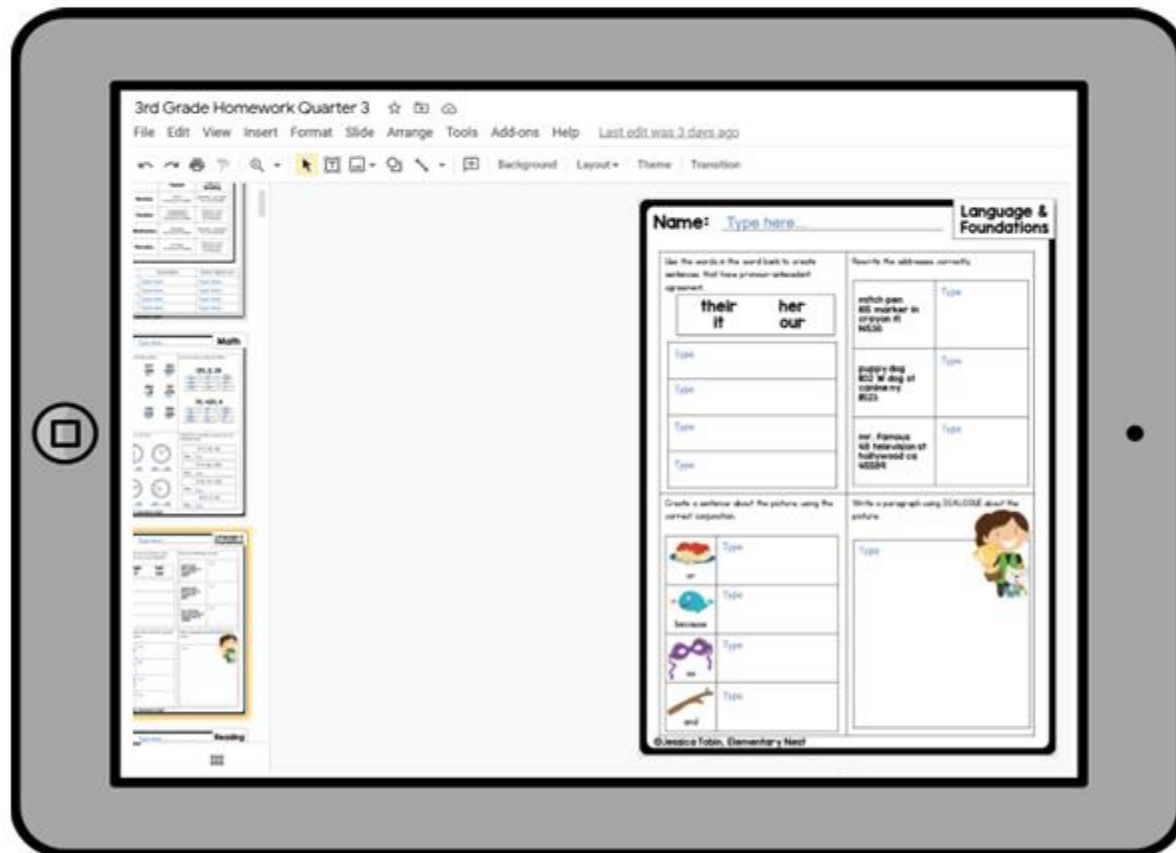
3rd Grade Homework Quarter 3

File Edit View Insert Format Slide Arrange Tools Add-ons Help Last edit was 3 days ago

Background Layout Theme Transition

Math

Reading

Name: Type here...

Language & Foundations

Use the words in the word bank to create sentences that have pronoun-antecedent agreement.

| their | her |
|---|---|
| it | our |

Type

Type

Type

Type

Rewrite the addresses correctly.

mitch pen
85 marker ln
crayon in
14530

Type

puppy dog
802 W dog st
canine ny
8523

Type

mr. famous
48 television st
hollywood ca
45589

Type

Create a sentence about the picture using the correct conjunction.

or Type

because Type

so Type

and Type

Write a paragraph using DIALOGUE about the picture.

Type

©Jessica Tobin, Elementary Nest